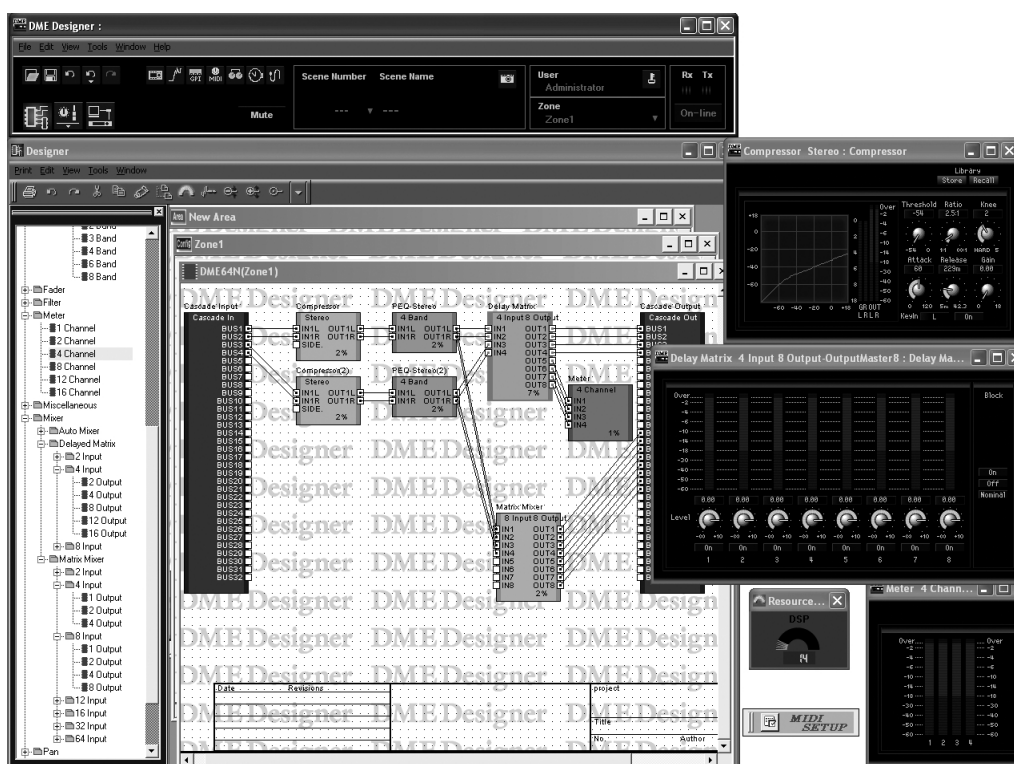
DME Designer :

File Edit View Tools Window Help

Scene Number Scene Name

--- ---

User
Administrator

Zone
Zone1

Rx Tx

On-line

Mute

Designer

Print Edit View Tools Window

3 Band
4 Band
6 Band
8 Band
Fader
Filter
Meter
1 Channel
2 Channel
4 Channel
8 Channel
12 Channel
16 Channel
Miscellaneous
Mixer
Auto Mixer
Delayed Matrix
2 Input
4 Input
2 Output
4 Output
8 Output
12 Output
16 Output
8 Input
Matrix Mixer
2 Input
4 Input
1 Output
2 Output
4 Output
8 Input
1 Output
2 Output
4 Output
8 Output
12 Input
16 Input
32 Input
64 Input
Pan

New Area

Zone1

DME64N(Zone1)

Cascade Input
Cascade In
BUS1
BUS2
BUS3
BUS4
BUS5
BUS6
BUS7
BUS8
BUS9
BUS10
BUS11
BUS12
BUS13
BUS14
BUS15
BUS16
BUS17
BUS18
BUS19
BUS20
BUS21
BUS22
BUS23
BUS24
BUS25
BUS26
BUS27
BUS28
BUS29
BUS30
BUS31
BUS32

Compressor
Stereo
IN1L OUT1L
IN1R OUT1R
SIDE
2%

Compressor(2)
Stereo
IN1L OUT1L
IN1R OUT1R
SIDE
2%

PEQ-Stereo
4 Band
IN1L OUT1L
IN1R OUT1R
2%

PEQ-Stereo(2)
4 Band
IN1L OUT1L
IN1R OUT1R
2%

Delay Matrix
4 Input 8 Output
IN1 OUT1
IN2 OUT2
IN3 OUT3
IN4 OUT4
OUT5
OUT6
OUT7
OUT8
7%

Meter
4 Channel
IN1
IN2
IN3
IN4
1%

Matrix Mixer
8 Input 8 Output
IN1 OUT1
IN2 OUT2
IN3 OUT3
IN4 OUT4
IN5 OUT5
IN6 OUT6
IN7 OUT7
IN8 OUT8
2%

Cascade Output
Cascade Out
BUS1
BUS2
BUS3

Date Revisions
project
Title
No. Author

DME Designer

Compressor Stereo : Compressor

Library
Store Recall

Over
Threshold -5%
Ratio 2.5:1
Knee 2
Attack 60
Release 229m
Gain 0.00
GR OUT
L R L R
KeyIn L On

Delay Matrix 4 Input 8 Output-OutputMaster8 : Delay Ma...

Over
Block
0.00 0.00 0.00 0.00 0.00 0.00 0.00 0.00
Level
On On On On On On On On
1 2 3 4 5 6 7 8
On
Off
Nominal

Resource...
DSP
14

Meter 4 Chann...
Over Over
1 2 3 4

MIDI SETUP